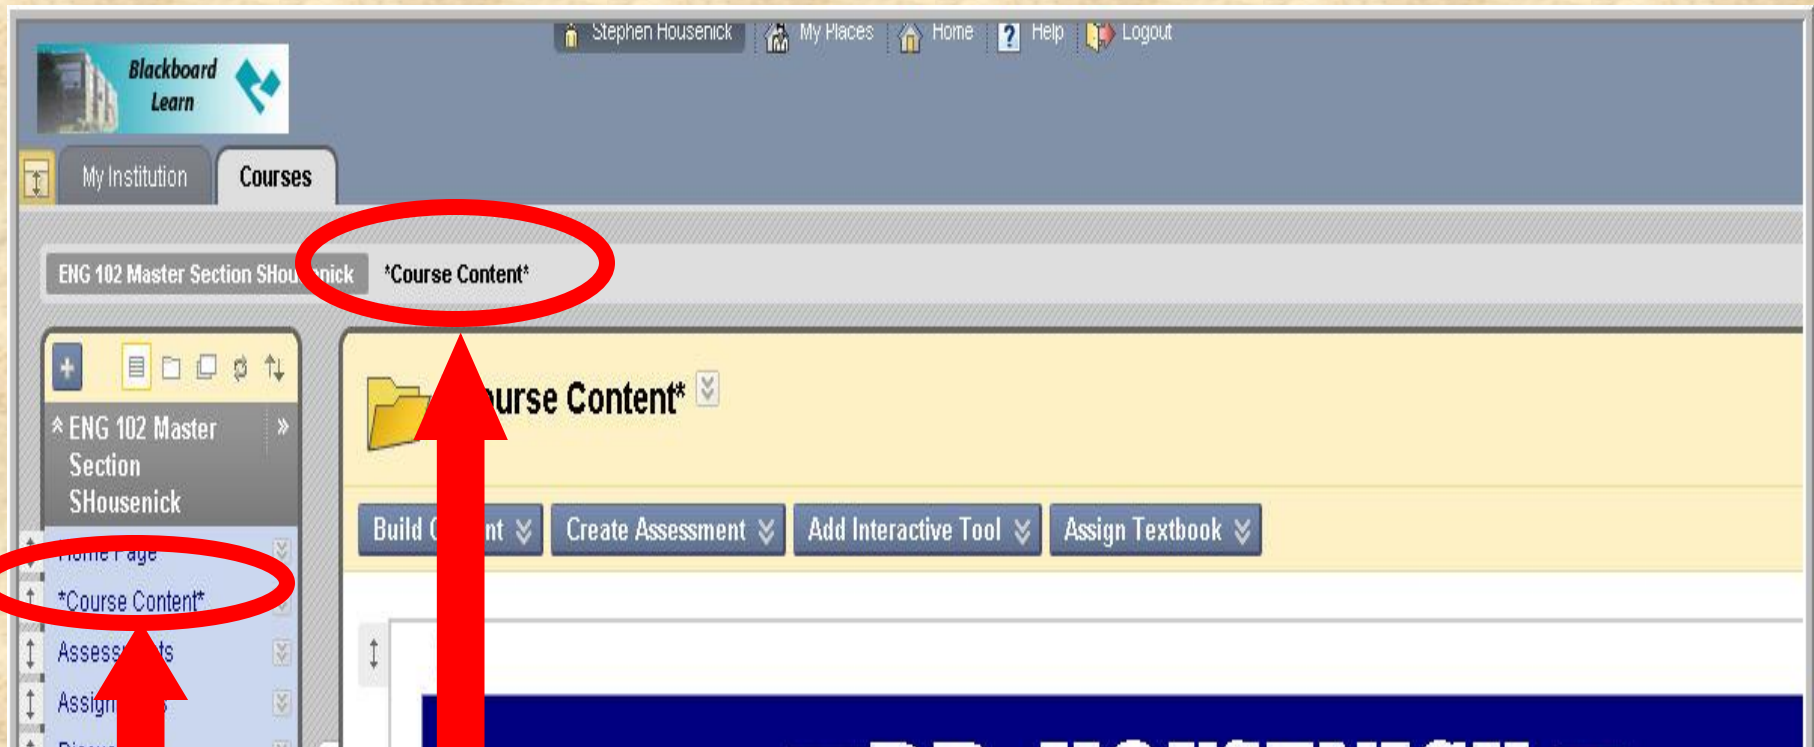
Stephen Housenick | My Places | Home | Help | Logout

Blackboard Learn

My Institution | Courses

ENG 102 Master Section SHou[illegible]nick | *Course Content*

ENG 102 Master Section SHousenick

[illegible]e Page

*Course Content*

Assess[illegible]ts

Assign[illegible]s

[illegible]urse Content*

Build C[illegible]nt | Create Assessment | Add Interactive Tool | Assign Textbook